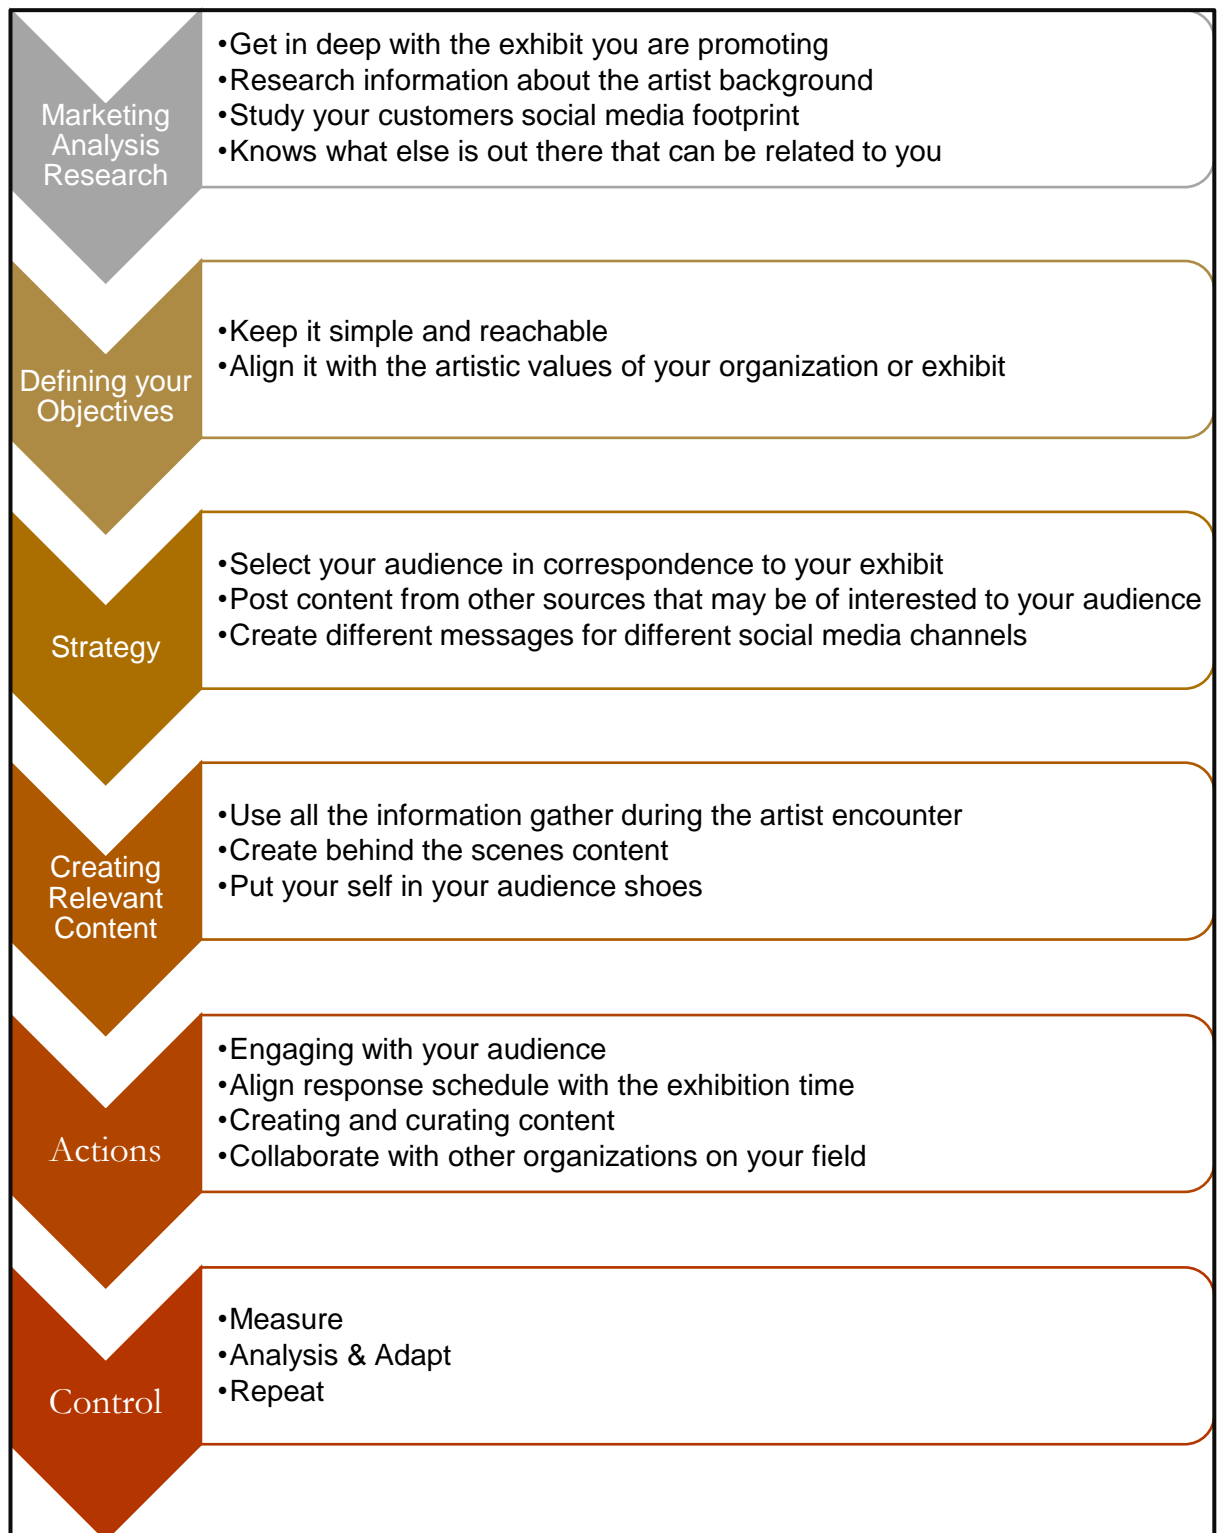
Marketing Analysis Research

•Get in deep with the exhibit you are promoting
•Research information about the artist background
•Study your customers social media footprint
•Knows what else is out there that can be related to you

Defining your Objectives

•Keep it simple and reachable
•Align it with the artistic values of your organization or exhibit

Strategy

•Select your audience in correspondence to your exhibit
•Post content from other sources that may be of interested to your audience
•Create different messages for different social media channels

Creating Relevant Content

•Use all the information gather during the artist encounter
•Create behind the scenes content
•Put your self in your audience shoes

Actions

•Engaging with your audience
•Align response schedule with the exhibition time
•Creating and curating content
•Collaborate with other organizations on your field

Control

•Measure
•Analysis & Adapt
•Repeat